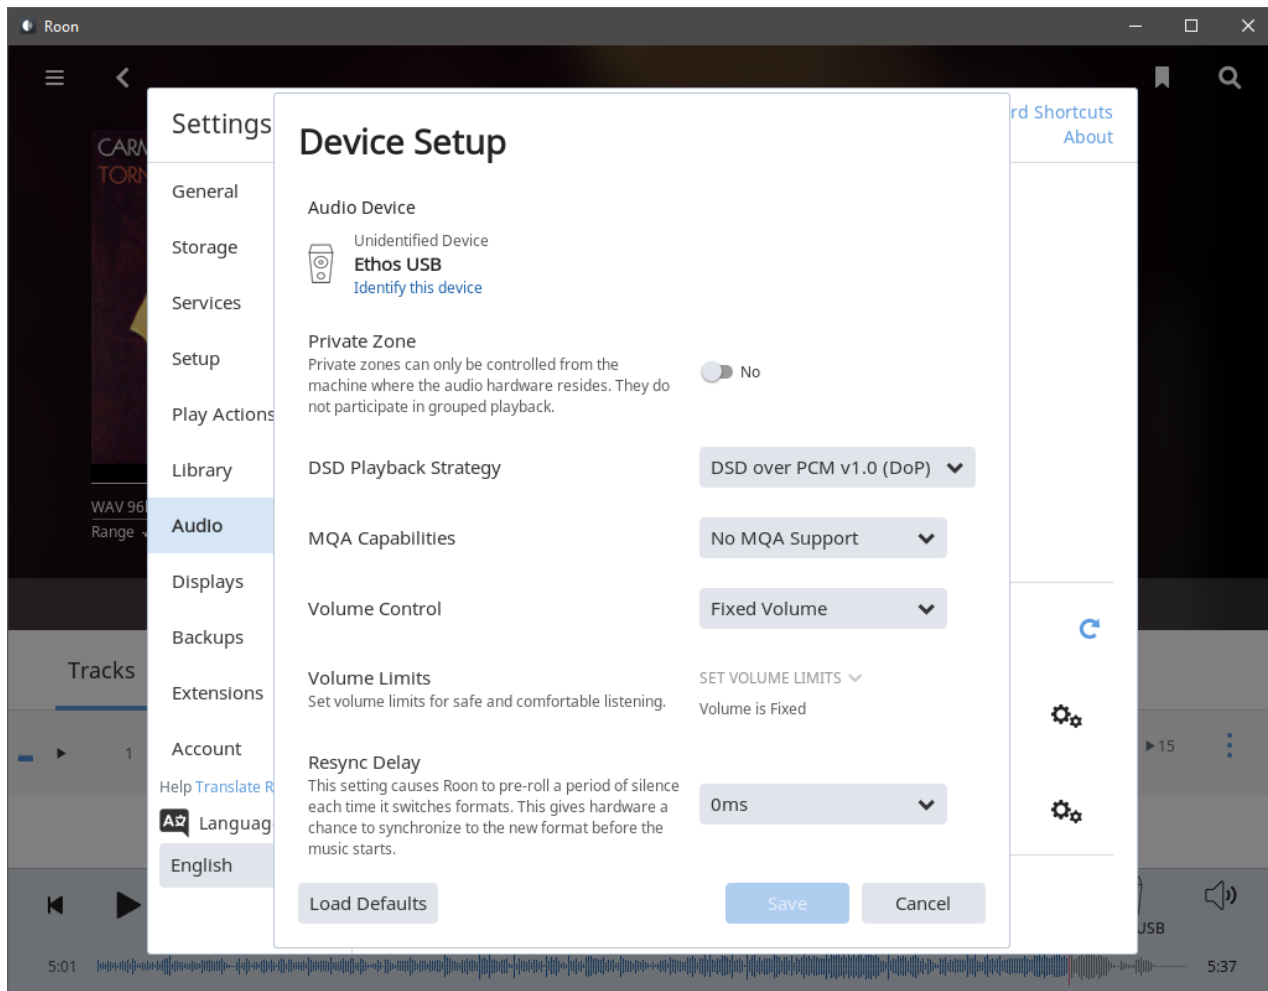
Roon

CARN
TORN

WAV 96
Range

Tracks

1

▶15

5:01

5:37

USB

Settings

General
Storage
Services
Setup
Play Actions
Library
Audio
Displays
Backups
Extensions
Account

Help Translate R

Languag
English

rd Shortcuts
About

Device Setup

Audio Device

Unidentified Device
Ethos USB
Identify this device

Private Zone
Private zones can only be controlled from the machine where the audio hardware resides. They do not participate in grouped playback.

No

DSD Playback Strategy
DSD over PCM v1.0 (DoP)

MQA Capabilities
No MQA Support

Volume Control
Fixed Volume

Volume Limits
Set volume limits for safe and comfortable listening.

SET VOLUME LIMITS
Volume is Fixed

Resync Delay
This setting causes Roon to pre-roll a period of silence each time it switches formats. This gives hardware a chance to synchronize to the new format before the music starts.

0ms

Load Defaults
Save
Cancel